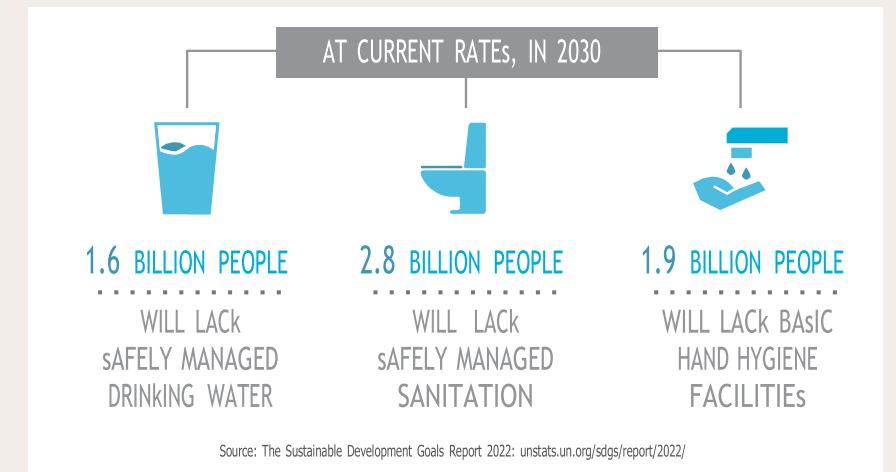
AT CURRENT RATEs, IN 2030

1.6 BILLION PEOPLE

WILL LACk sAFELY MANAGED DRINkING WATER

2.8 BILLION PEOPLE

WILL LACk sAFELY MANAGED SANITATION

1.9 BILLION PEOPLE

WILL LACk BAsIC HAND HYGIENE FACILITIEs

Source: The Sustainable Development Goals Report 2022: unstats.un.org/sdgs/report/2022/